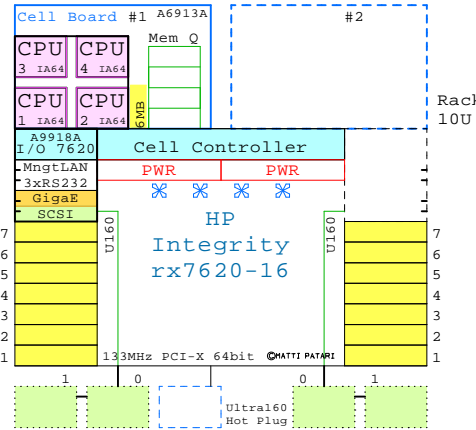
Cell Board #1 A6913A

#2

CPU 3 IA64

CPU 4 IA64

CPU 1 IA64

CPU 2 IA64

Mem Q

6MB

Rack 10U

A9918A I/O 7620

MngtLAN

3xRS232

GigaE

SCSI

Cell Controller

PWR

PWR

U160

U160

HP Integrity rx7620-16

7
6
5
4
3
2
1

7
6
5
4
3
2
1

133MHz PCI-X 64bit ©MATTI PATARI

1

0

0

1

Ultra160 Hot Plug